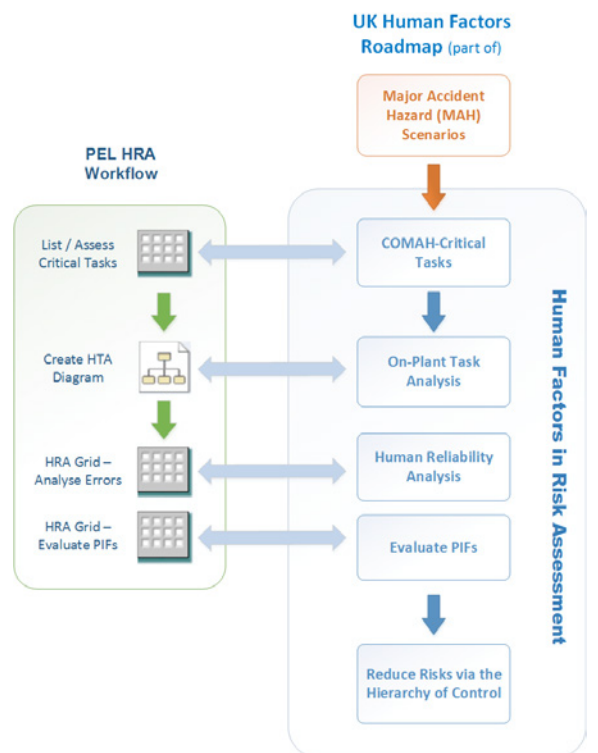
UK Human Factors Roadmap (part of)

Major Accident Hazard (MAH) Scenarios

PEL HRA Workflow

List / Assess Critical Tasks

Create HTA Diagram

HRA Grid – Analyse Errors

HRA Grid – Evaluate PIFs

COMAH-Critical Tasks

On-Plant Task Analysis

Human Reliability Analysis

Evaluate PIFs

Reduce Risks via the Hierarchy of Control

Human Factors in Risk Assessment